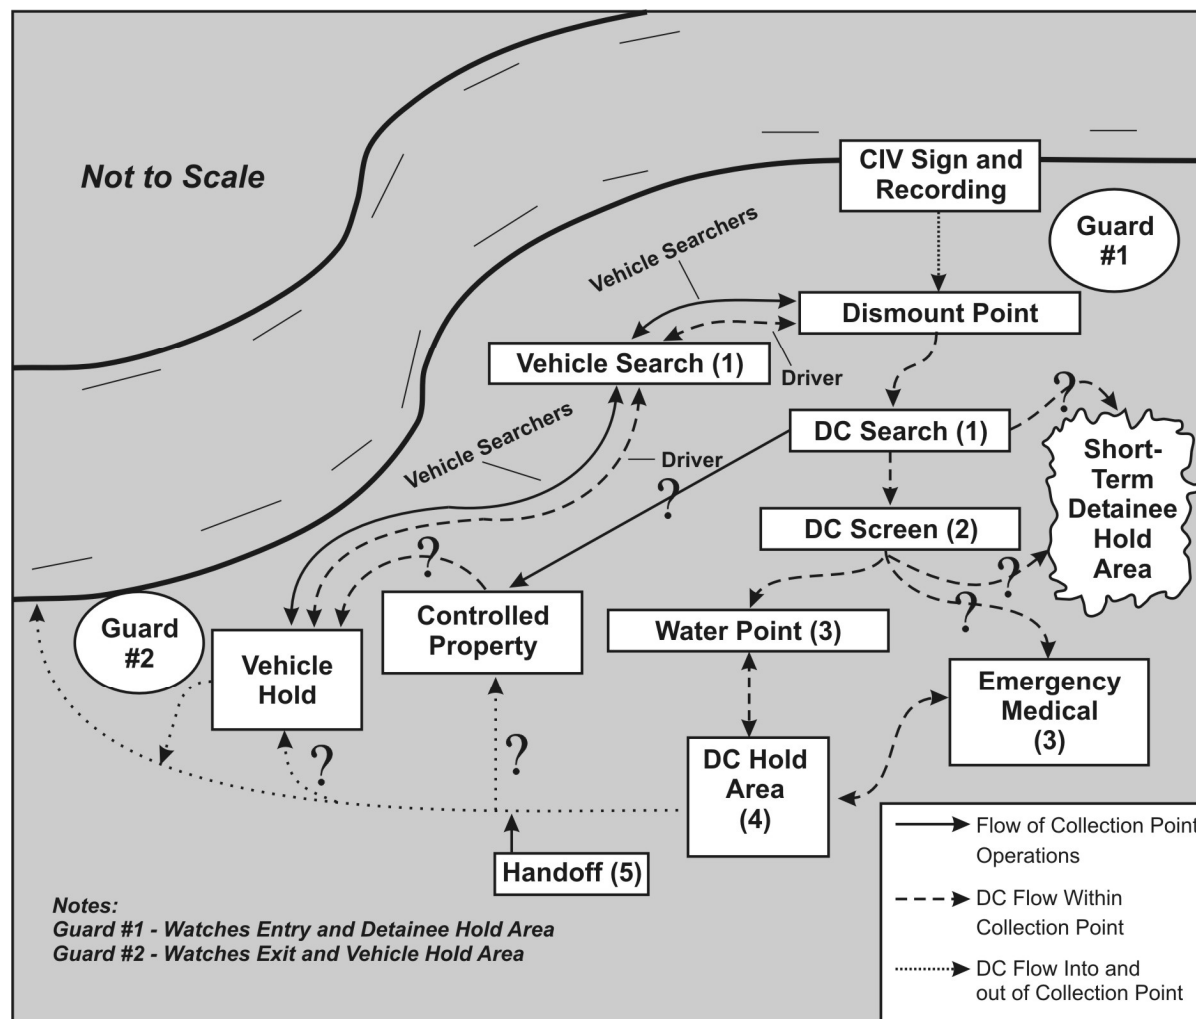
Not to Scale

CIV Sign and Recording

Guard #1

Vehicle Searchers

Dismount Point

Vehicle Search (1)

Driver

?

DC Search (1)

Short-Term Detainee Hold Area

Vehicle Searchers

Driver

?

DC Screen (2)

?

?

?

Controlled Property

Water Point (3)

Guard #2

Vehicle Hold

Emergency Medical (3)

?

?

DC Hold Area (4)

Handoff (5)

Flow of Collection Point Operations

DC Flow Within Collection Point

DC Flow Into and out of Collection Point

Notes:
Guard #1 - Watches Entry and Detainee Hold Area
Guard #2 - Watches Exit and Vehicle Hold Area